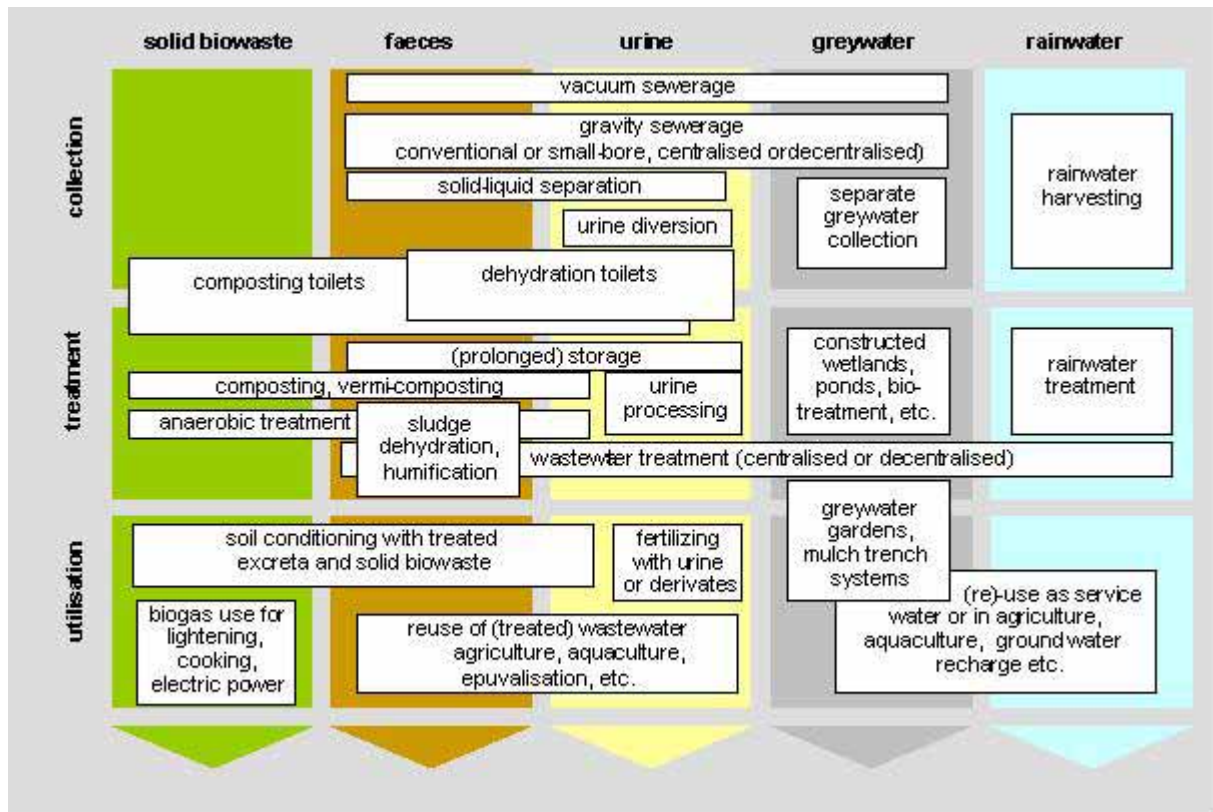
solid biowaste | faeces | urine | greywater | rainwater

collection

vacuum sewerage

gravity sewerage conventional or small-bore, centralised ordecentralised)

solid-liquid separation

urine diversion

separate greywater collection

rainwater harvesting

composting toilets

dehydration toilets

treatment

(prolonged) storage

composting, vermi-composting

urine processing

anaerobic treatment

sludge dehydration, humification

wastewter treatment (centralised or decentralised)

constructed wetlands, ponds, bio-treatment, etc.

rainwater treatment

utilisation

soil conditioning with treated excreta and solid biowaste

fertilizing with urine or derivates

greywater gardens, mulch trench systems

biogas use for lightening, cooking, electric power

reuse of (treated) wastewater agriculture, aquaculture, epuvalisation, etc.

(re)-use as service water or in agriculture, aquaculture, ground water recharge etc.